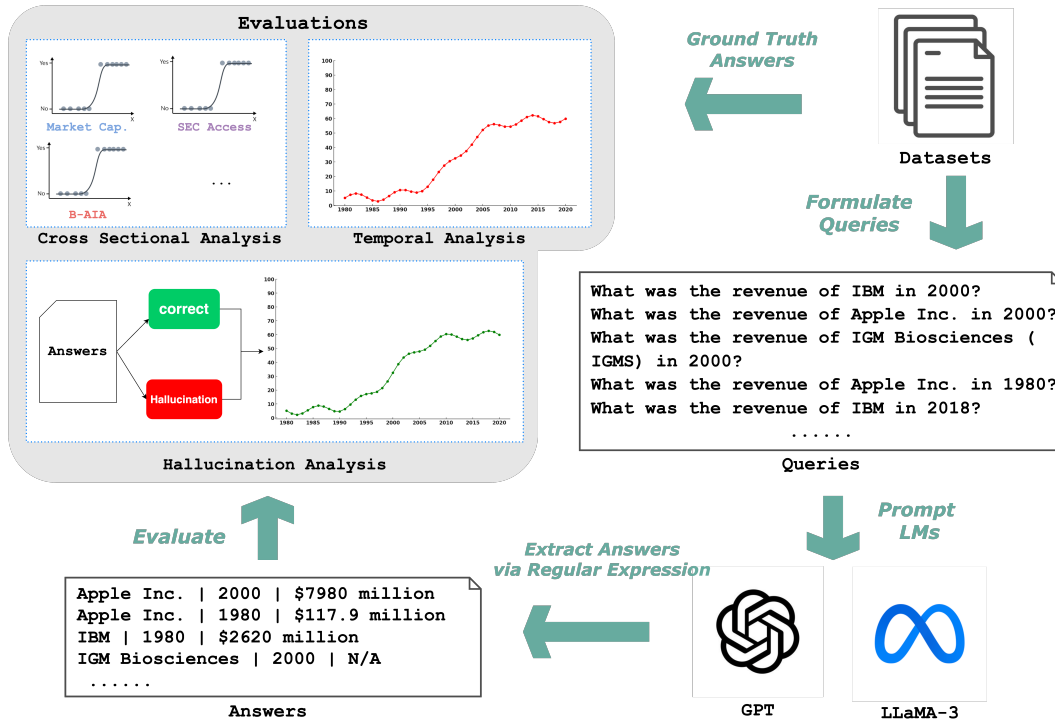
Evaluations

Yes
No
X
Market Cap.

Yes
No
X
SEC Access

Yes
No
X
B-AIA

...

Cross Sectional Analysis

100
90
80
70
60
50
40
30
20
10
0
1980 1985 1990 1995 2000 2005 2010 2015 2020

Temporal Analysis

Answers
correct
Hallucination

100
90
80
70
60
50
40
30
20
10
0
1980 1985 1990 1995 2000 2005 2010 2015 2020

Hallucination Analysis

Ground Truth Answers

Datasets

Formulate Queries

What was the revenue of IBM in 2000?
What was the revenue of Apple Inc. in 2000?
What was the revenue of IGM Biosciences ( IGMS) in 2000?
What was the revenue of Apple Inc. in 1980?
What was the revenue of IBM in 2018?
......

Queries

Prompt LMs

Evaluate

Extract Answers via Regular Expression

Apple Inc. | 2000 | $7980 million
Apple Inc. | 1980 | $117.9 million
IBM | 1980 | $2620 million
IGM Biosciences | 2000 | N/A
......

Answers

GPT

LLaMA-3